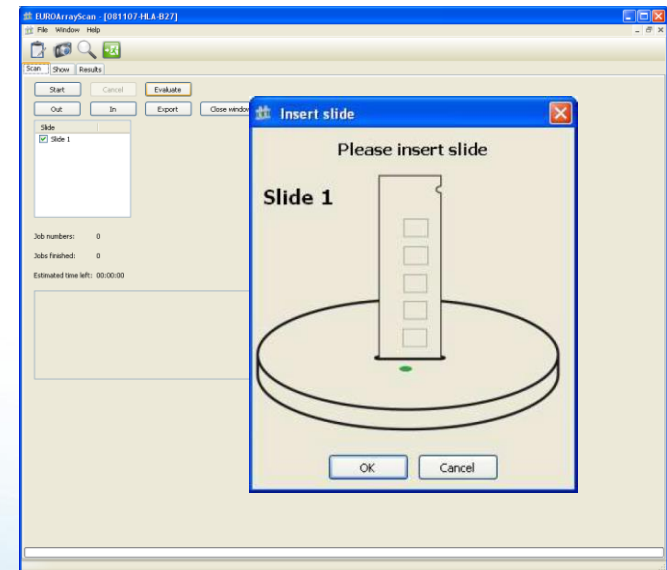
EUROArrayScan - [081107-HLA-B27]
File Window Help
Scan Show Results
Start Cancel Evaluate
Out In Export Close window
Slide
Slide 1
Job numbers: 0
Jobs finished: 0
Estimated time left: 00:00:00

Insert slide
Please insert slide
Slide 1
OK Cancel